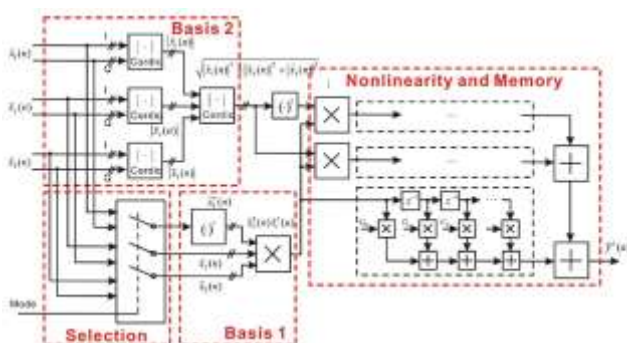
Basis 2

Nonlinearity and Memory

Cordic

Cordic

Cordic

Cordic

$\sqrt{|\tilde{x}_1(n)|^2+|\tilde{x}_2(n)|^2+|\tilde{x}_3(n)|^2}$

$(\cdot)^k$

$(\cdot)^k$

$z^{-1}$

$z^{-1}$

Mode

Selection

Basis 1

$\tilde{y}(n)$